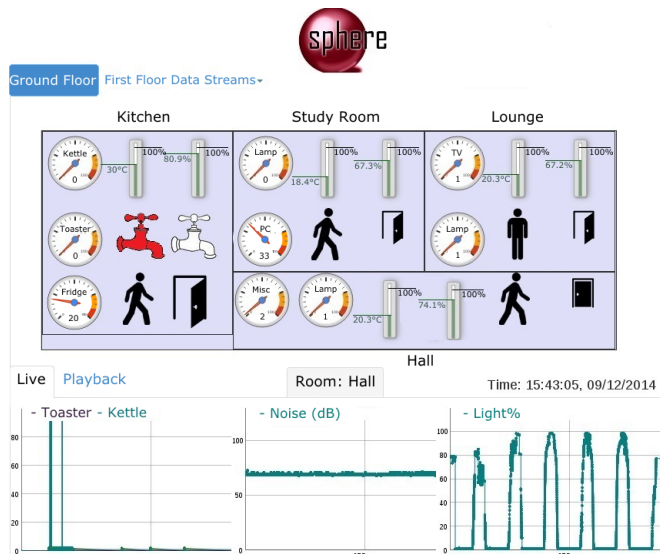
sphere

Ground Floor First Floor Data Streams

Kitchen

Kettle
0
100%
30°C
100%
80.9%

Toaster
0

Fridge
20

Study Room

Lamp
0
100%
18.4°C
100%
67.3%

PC
33

Lounge

TV
1
100%
20.3°C
100%
67.2%

Lamp
1

Misc
2
Lamp
1
100%
20.3°C
100%
74.1%

Hall

Live Playback Room: Hall Time: 15:43:05, 09/12/2014

- Toaster - Kettle
80
60
40
20
0

- Noise (dB)
100
50
0

- Light%
100
80
60
40
20
0